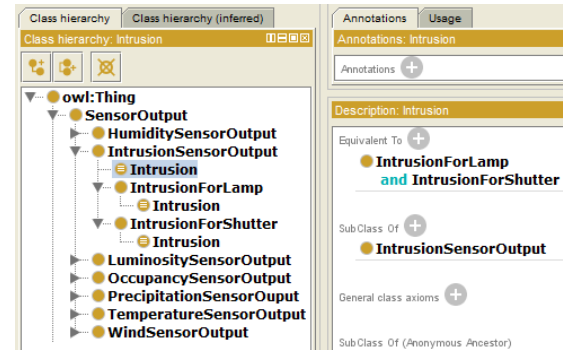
Class hierarchy | Class hierarchy (inferred)

Class hierarchy: Intrusion

owl:Thing
SensorOutput
HumiditySensorOutput
IntrusionSensorOutput
Intrusion
IntrusionForLamp
Intrusion
IntrusionForShutter
Intrusion
LuminositySensorOutput
OccupancySensorOutput
PrecipitationSensorOuput
TemperatureSensorOutput
WindSensorOutput

Annotations | Usage

Annotations: Intrusion

Annotations

Description: Intrusion

Equivalent To

IntrusionForLamp
and IntrusionForShutter

SubClass Of

IntrusionSensorOutput

General class axioms

SubClass Of (Anonymous Ancestor)